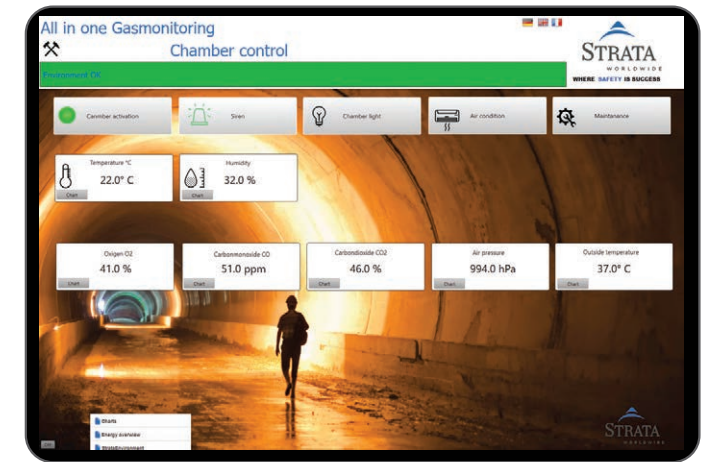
All in one Gasmonitoring

Chamber control

STRATA WORLDWIDE
WHERE SAFETY IS SUCCESS

Environment OK

Canmber activation

Siren

Chamber light

Air condition

Maintanance

Temperature °C
22.0° C
Chart

Humidity
32.0 %
Chart

Oxigen O2
41.0 %
Chart

Carbonmonoxide CO
51.0 ppm
Chart

Carbondioxide CO2
46.0 %
Chart

Air pressure
994.0 hPa
Chart

Outside temperature
37.0° C
Chart

Charts
Energy overview
StrataEnvironment

STRATA
WORLDWIDE